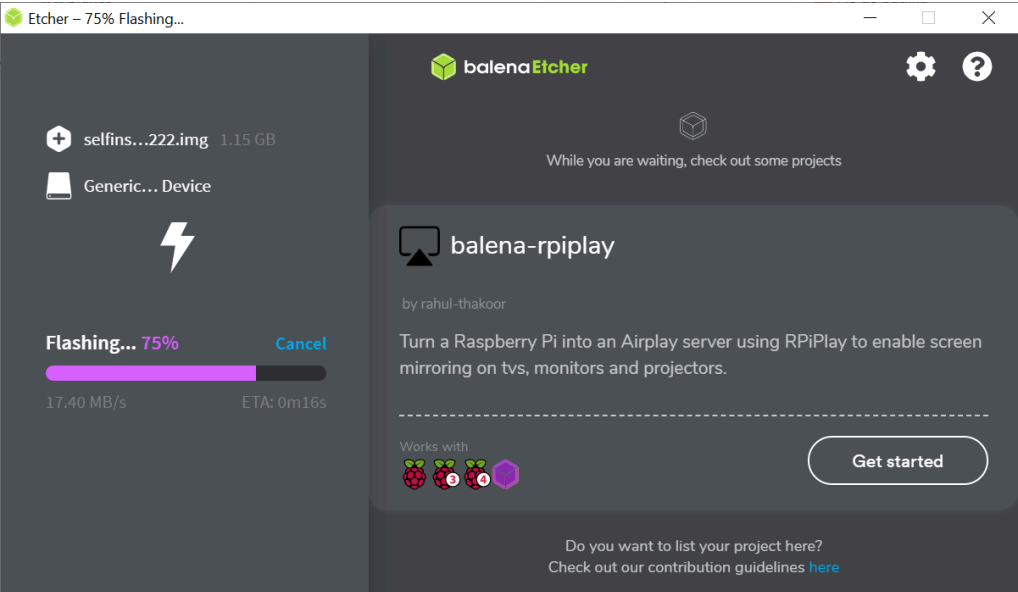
Etcher – 75% Flashing...

selfins...222.img 1.15 GB

Generic... Device

Flashing... 75%
Cancel

17.40 MB/s
ETA: 0m16s

balenaEtcher

While you are waiting, check out some projects

balena-rpiplay

by rahul-thakoor

Turn a Raspberry Pi into an Airplay server using RPiPlay to enable screen mirroring on tvs, monitors and projectors.

Works with

3
4

Get started

Do you want to list your project here?
Check out our contribution guidelines here